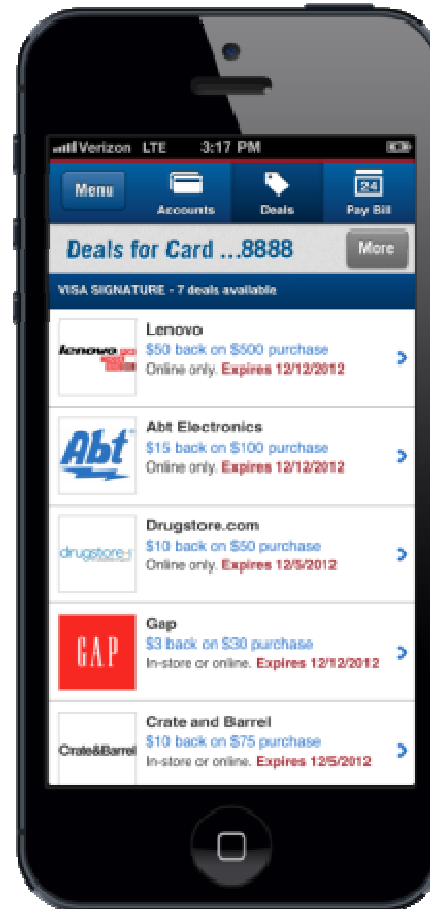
Verizon LTE 3:17 PM

Menu
Accounts
Deals
24
Pay Bill

Deals for Card ...8888
More

VISA SIGNATURE - 7 deals available

lenovo
Lenovo
$50 back on $500 purchase
Online only. Expires 12/12/2012

Abt
Abt Electronics
$15 back on $100 purchase
Online only. Expires 12/12/2012

drugstore
Drugstore.com
$10 back on $50 purchase
Online only. Expires 12/5/2012

GAP
Gap
$3 back on $30 purchase
In-store or online. Expires 12/12/2012

Crate&Barrel
Crate and Barrel
$10 back on $75 purchase
In-store or online. Expires 12/5/2012